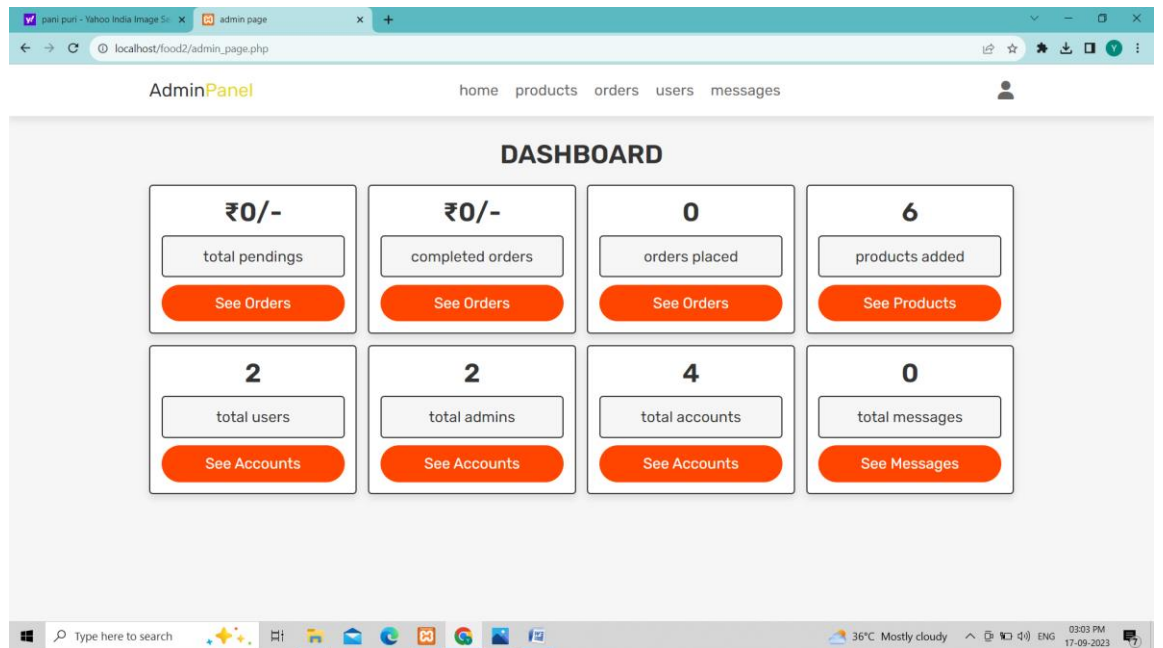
pani puri - Yahoo India Image Se × | admin page × +

localhost/food2/admin_page.php

AdminPanel

home products orders users messages

DASHBOARD

₹0/-
total pendings
See Orders

₹0/-
completed orders
See Orders

0
orders placed
See Orders

6
products added
See Products

2
total users
See Accounts

2
total admins
See Accounts

4
total accounts
See Accounts

0
total messages
See Messages

Type here to search

36°C Mostly cloudy ENG 03:03 PM 17-09-2023